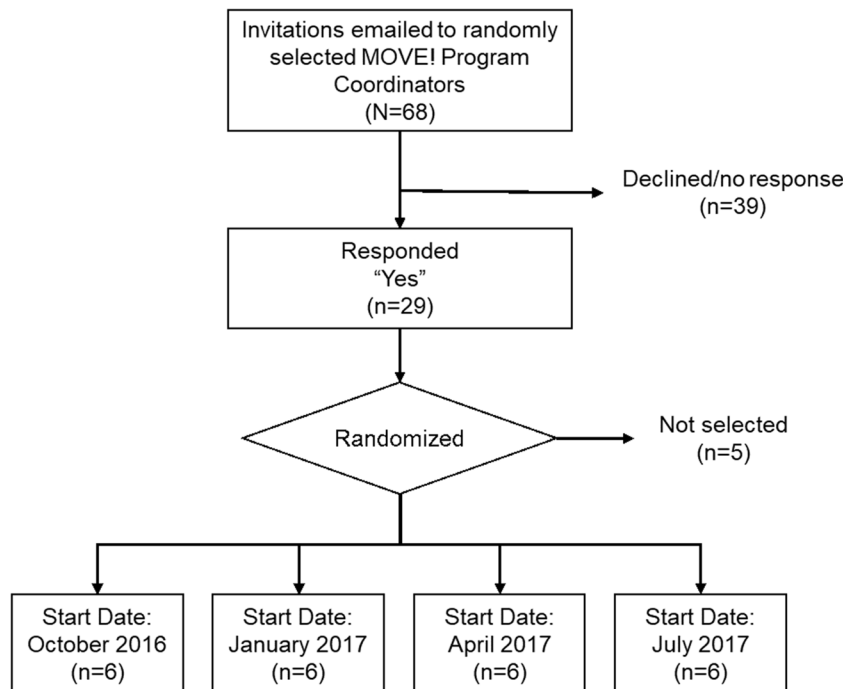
Invitations emailed to randomly selected MOVE! Program Coordinators
(N=68)

Declined/no response
(n=39)

Responded
“Yes”
(n=29)

Randomized

Not selected
(n=5)

Start Date:
October 2016
(n=6)

Start Date:
January 2017
(n=6)

Start Date:
April 2017
(n=6)

Start Date:
July 2017
(n=6)